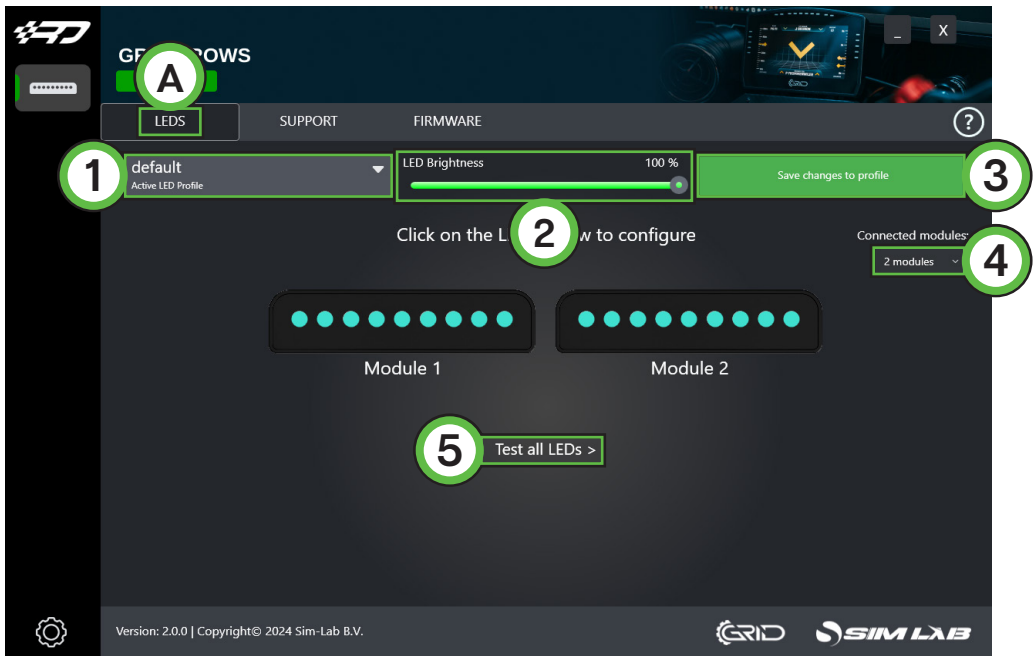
GR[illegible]OWS

A

LEDS

SUPPORT

FIRMWARE

?

1

default
Active LED Profile

LED Brightness 100 %

2

Save changes to profile

3

Click on the L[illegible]w to configure

Connected modules:

2 modules

4

Module 1

Module 2

5

Test all LEDs >

Version: 2.0.0 | Copyright© 2024 Sim-Lab B.V.

GRID

SIM LAB

_

X